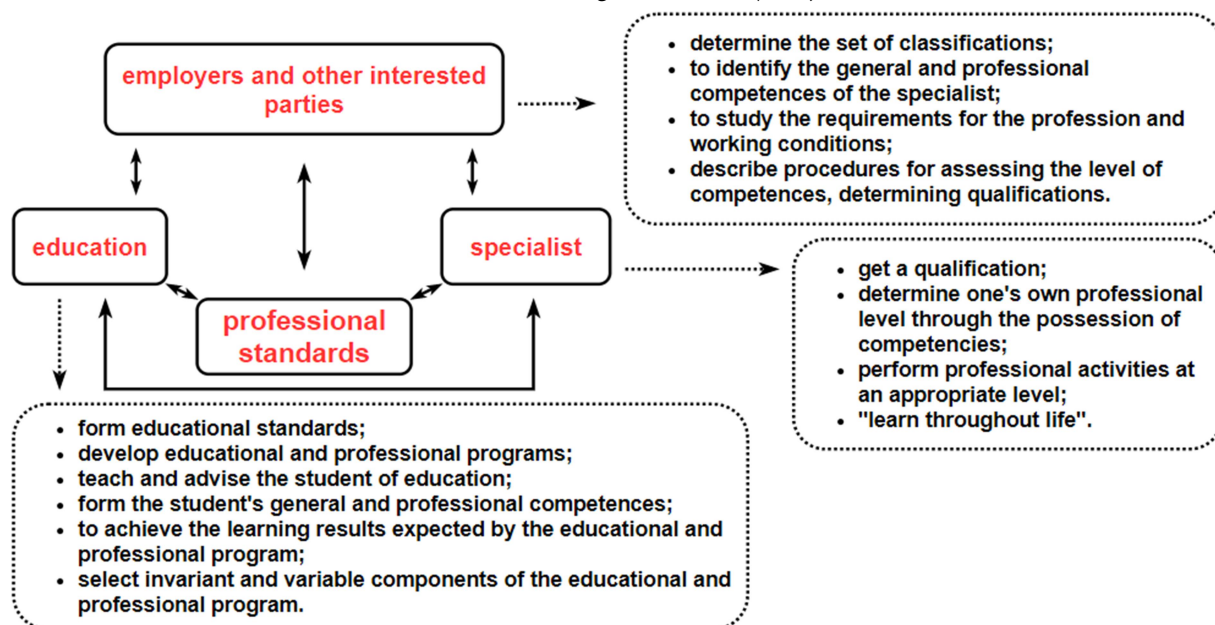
employers and other interested parties

- determine the set of classifications;
- to identify the general and professional competences of the specialist;
- to study the requirements for the profession and working conditions;
- describe procedures for assessing the level of competences, determining qualifications.

education

specialist

professional standards

- get a qualification;
- determine one's own professional level through the possession of competencies;
- perform professional activities at an appropriate level;
- "learn throughout life".

- form educational standards;
- develop educational and professional programs;
- teach and advise the student of education;
- form the student's general and professional competences;
- to achieve the learning results expected by the educational and professional program;
- select invariant and variable components of the educational and professional program.